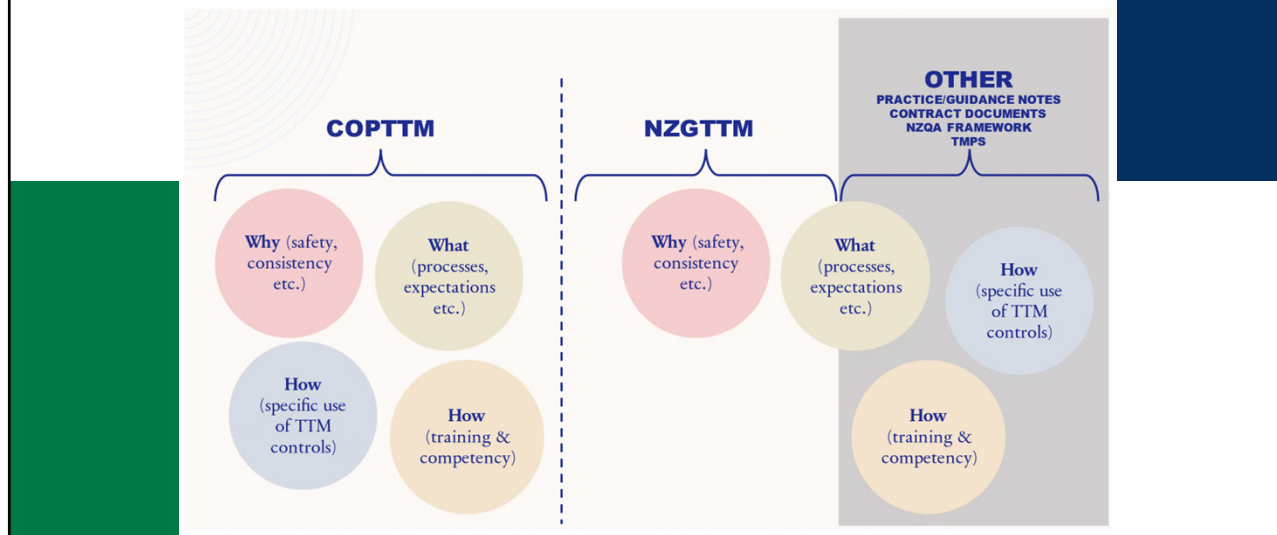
COPTTM

Why (safety, consistency etc.)

What (processes, expectations etc.)

How (specific use of TTM controls)

How (training & competency)

NZGTTM

Why (safety, consistency etc.)

What (processes, expectations etc.)

OTHER
PRACTICE/GUIDANCE NOTES
CONTRACT DOCUMENTS
NZQA FRAMEWORK
TMPS

How (specific use of TTM controls)

How (training & competency)